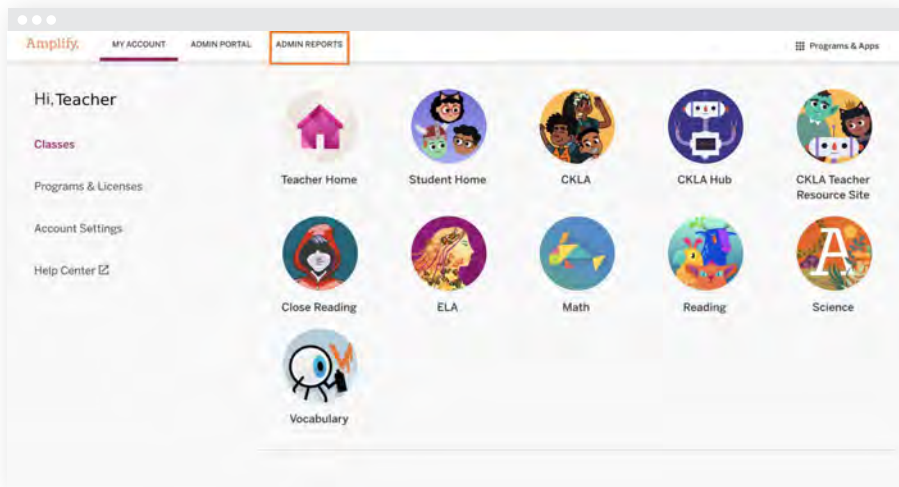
Amplify.
MY ACCOUNT
ADMIN PORTAL
ADMIN REPORTS
Programs & Apps

Hi, Teacher

Classes

Programs & Licenses

Account Settings

Help Center

Teacher Home
Student Home
CKLA
CKLA Hub
CKLA Teacher Resource Site
Close Reading
ELA
Math
Reading
Science
Vocabulary